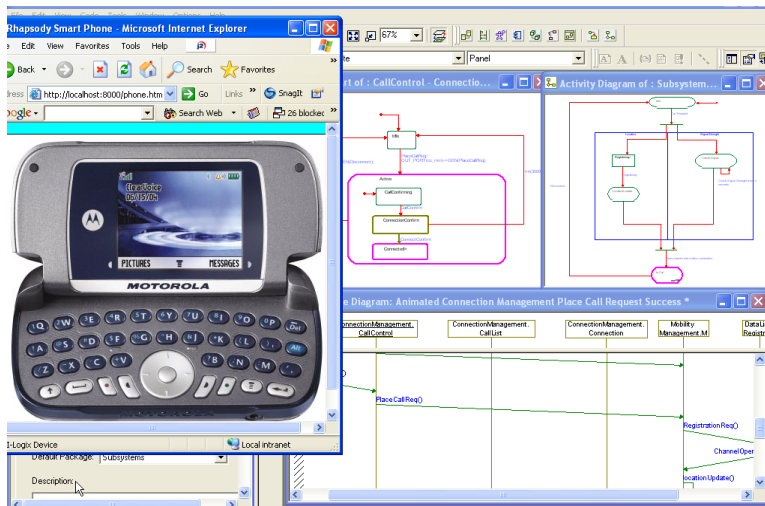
Rhapsody Smart Phone - Microsoft Internet Explorer

e Edit View Favorites Tools Help

Back Search Favorites

dress http://localhost:8000/phone.htm Go Links SnagIt

ogle Search Web 26 blocked

ClearVoice
06/15/04

PICTURES MESSAGES

MOTOROLA

I-Logix Device

Local intranet

Default Package: Subsystems

Description:

67%

Panel

rt of : CallControl - Connection...

Activity Diagram of : Subsystem...

Idle

Active

CallConnecting

ConnectionControl

Connected

e Diagram: Animated Connection Management Place Call Request Success *

| ConnectionManagement. CallControl | ConnectionManagement. CallList | ConnectionManagement. Connection | Mobility Management.M | DataLi Registr |
|---|---|---|---|---|

PlaceCallReq()

RegistrationReq()

ChannelOpen

locationUpdate()